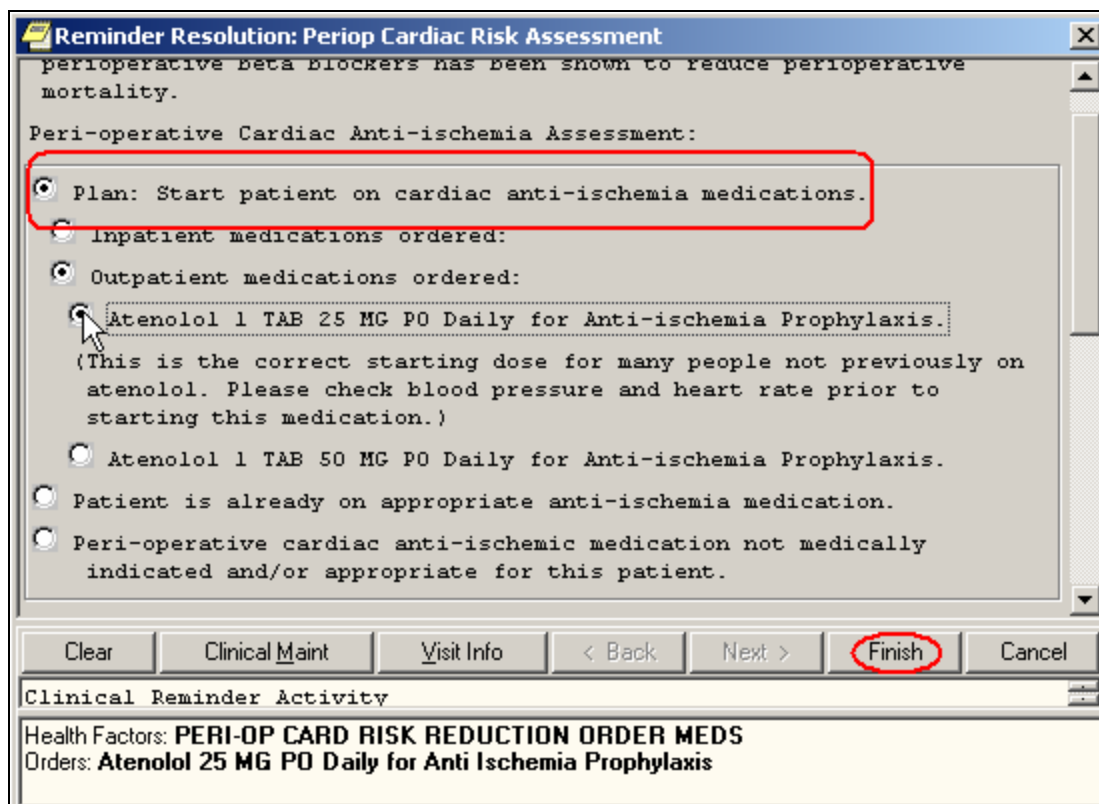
Reminder Resolution: Periop Cardiac Risk Assessment

perioperative beta blockers has been shown to reduce perioperative mortality.

Peri-operative Cardiac Anti-ischemia Assessment:

Plan: Start patient on cardiac anti-ischemia medications.

Inpatient medications ordered:

Outpatient medications ordered:

Atenolol 1 TAB 25 MG PO Daily for Anti-ischemia Prophylaxis.

(This is the correct starting dose for many people not previously on atenolol. Please check blood pressure and heart rate prior to starting this medication.)

Atenolol 1 TAB 50 MG PO Daily for Anti-ischemia Prophylaxis.

Patient is already on appropriate anti-ischemia medication.

Peri-operative cardiac anti-ischemic medication not medically indicated and/or appropriate for this patient.

Clear | Clinical Maint | Visit Info | < Back | Next > | Finish | Cancel

Clinical Reminder Activity

Health Factors: PERI-OP CARD RISK REDUCTION ORDER MEDS
Orders: Atenolol 25 MG PO Daily for Anti Ischemia Prophylaxis